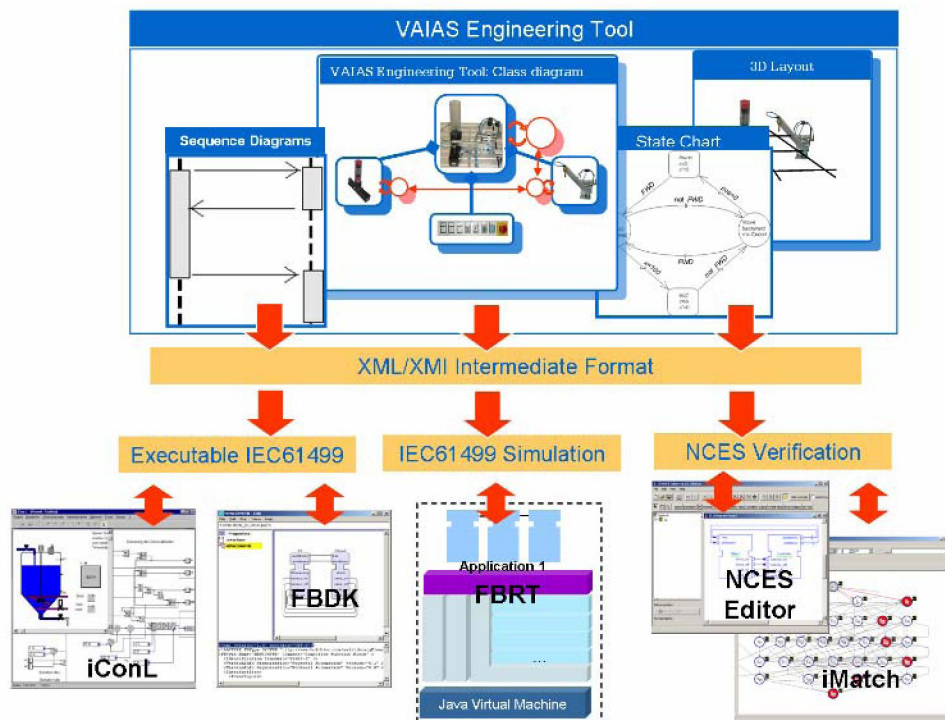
VAIAS Engineering Tool

VAIAS Engineering Tool: Class diagram

3D Layout

Sequence Diagrams

State Chart

FWD

not_FWD

FWD

not_FWD

XML/XMI Intermediate Format

Executable IEC61499

IEC61499 Simulation

NCES Verification

iConL

FBDK

Application 1

FBRT

...

Java Virtual Machine

NCES Editor

iMatch